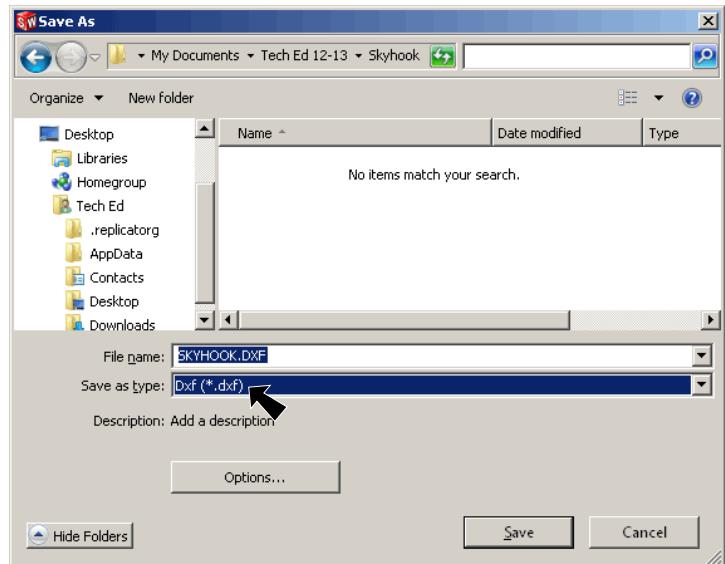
Save As

My Documents ▸ Tech Ed 12-13 ▸ Skyhook

Organize ▾ New folder

Desktop
Libraries
Homegroup
Tech Ed
.replicatorg
AppData
Contacts
Desktop
Downloads

| Name | Date modified | Type |
|---|---|---|

No items match your search.

File name: SKYHOOK.DXF

Save as type: Dxf (*.dxf)

Description: Add a description

Options...

Hide Folders

Save

Cancel